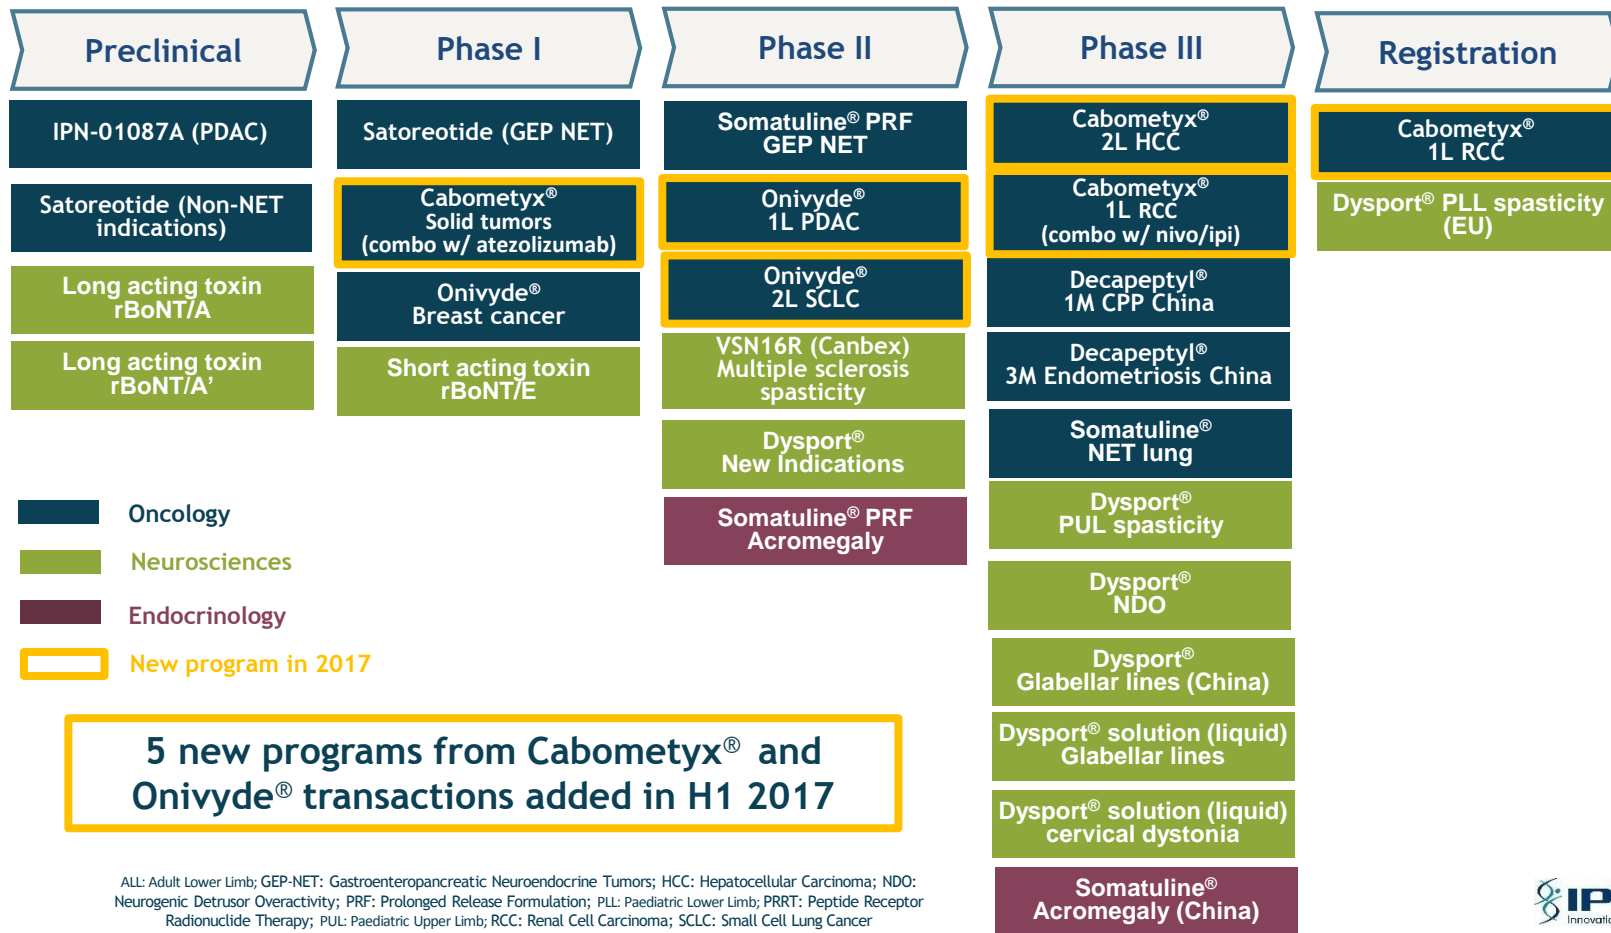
Preclinical

IPN-01087A (PDAC)

Satoreotide (Non-NET indications)

Long acting toxin rBoNT/A

Long acting toxin rBoNT/A'

Phase I

Satoreotide (GEP NET)

Cabometyx® Solid tumors (combo w/ atezolizumab)

Onivyde® Breast cancer

Short acting toxin rBoNT/E

Phase II

Somatuline® PRF GEP NET

Onivyde® 1L PDAC

Onivyde® 2L SCLC

VSN16R (Canbex) Multiple sclerosis spasticity

Dysport® New Indications

Somatuline® PRF Acromegaly

Phase III

Cabometyx® 2L HCC

Cabometyx® 1L RCC (combo w/ nivo/ipi)

Decapeptyl® 1M CPP China

Decapeptyl® 3M Endometriosis China

Somatuline® NET lung

Dysport® PUL spasticity

Dysport® NDO

Dysport® Glabellar lines (China)

Dysport® solution (liquid) Glabellar lines

Dysport® solution (liquid) cervical dystonia

Somatuline® Acromegaly (China)

Registration

Cabometyx® 1L RCC

Dysport® PLL spasticity (EU)

Oncology

Neurosciences

Endocrinology

New program in 2017

5 new programs from Cabometyx® and Onivyde® transactions added in H1 2017

ALL: Adult Lower Limb; GEP-NET: Gastroenteropancreatic Neuroendocrine Tumors; HCC: Hepatocellular Carcinoma; NDO: Neurogenic Detrusor Overactivity; PRF: Prolonged Release Formulation; PLL: Paediatric Lower Limb; PRRT: Peptide Receptor Radionuclide Therapy; PUL: Paediatric Upper Limb; RCC: Renal Cell Carcinoma; SCLC: Small Cell Lung Cancer

IP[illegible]
Innovati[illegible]